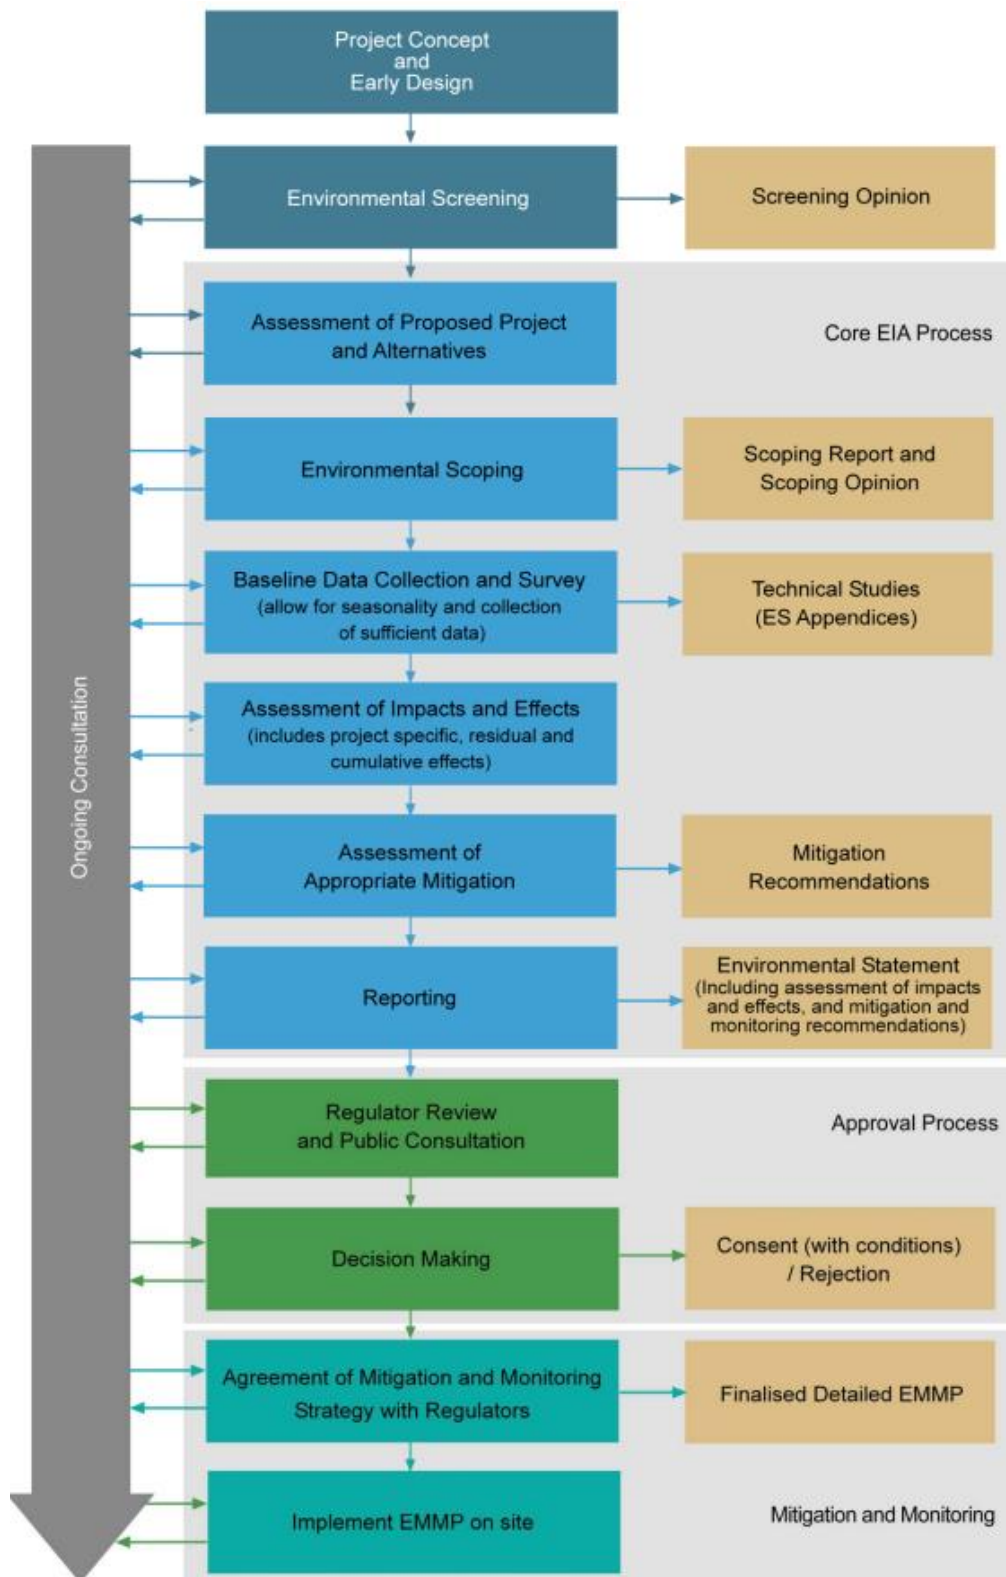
Project Concept and Early Design

Ongoing Consultation

Environmental Screening

Screening Opinion

Assessment of Proposed Project and Alternatives

Core EIA Process

Environmental Scoping

Scoping Report and Scoping Opinion

Baseline Data Collection and Survey (allow for seasonality and collection of sufficient data)

Technical Studies (ES Appendices)

Assessment of Impacts and Effects (includes project specific, residual and cumulative effects)

Assessment of Appropriate Mitigation

Mitigation Recommendations

Reporting

Environmental Statement (Including assessment of impacts and effects, and mitigation and monitoring recommendations)

Regulator Review and Public Consultation

Approval Process

Decision Making

Consent (with conditions) / Rejection

Agreement of Mitigation and Monitoring Strategy with Regulators

Finalised Detailed EMMP

Implement EMMP on site

Mitigation and Monitoring